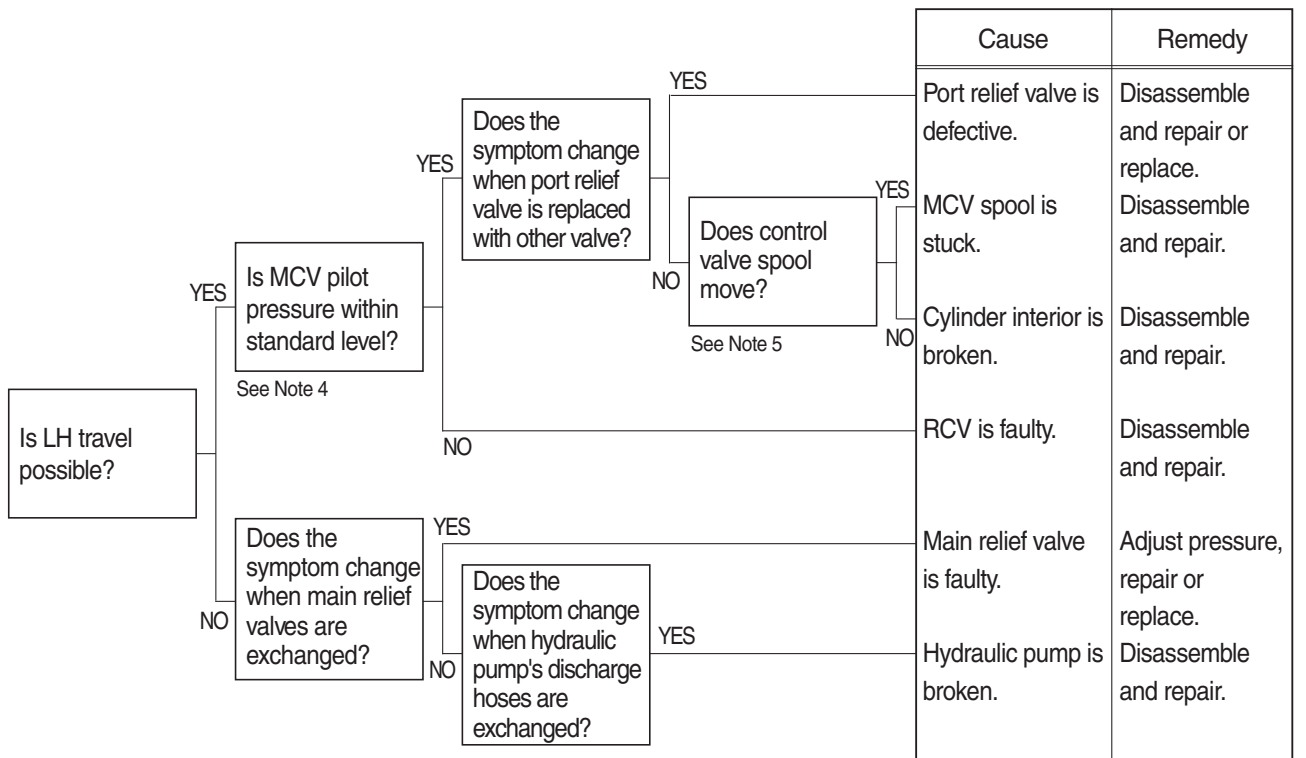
Is LH travel possible?

YES

Is MCV pilot pressure within standard level?

See Note 4

YES

Does the symptom change when port relief valve is replaced with other valve?

YES

NO

Does control valve spool move?

See Note 5

YES

NO

NO

NO

Does the symptom change when main relief valves are exchanged?

YES

NO

Does the symptom change when hydraulic pump's discharge hoses are exchanged?

YES

| Cause | Remedy |
|---|---|
| Port relief valve is defective. | Disassemble and repair or replace. |
| MCV spool is stuck. | Disassemble and repair. |
| Cylinder interior is broken. | Disassemble and repair. |
| RCV is faulty. | Disassemble and repair. |
| Main relief valve is faulty. | Adjust pressure, repair or replace. |
| Hydraulic pump is broken. | Disassemble and repair. |